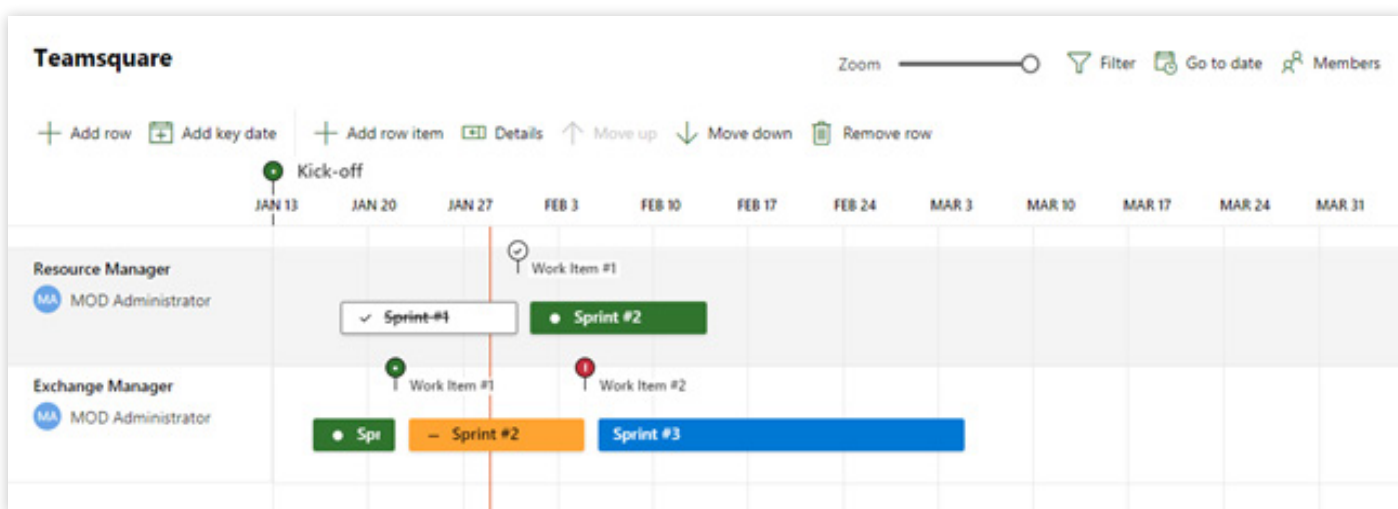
Teamsquare

Zoom Filter Go to date Members

Add row Add key date Add row item Details Move up Move down Remove row

Kick-off

JAN 13 JAN 20 JAN 27 FEB 3 FEB 10 FEB 17 FEB 24 MAR 3 MAR 10 MAR 17 MAR 24 MAR 31

Resource Manager
MA MOD Administrator

Work Item #1

Sprint #1
Sprint #2

Exchange Manager
MA MOD Administrator

Work Item #1
Work Item #2

Spr
Sprint #2
Sprint #3